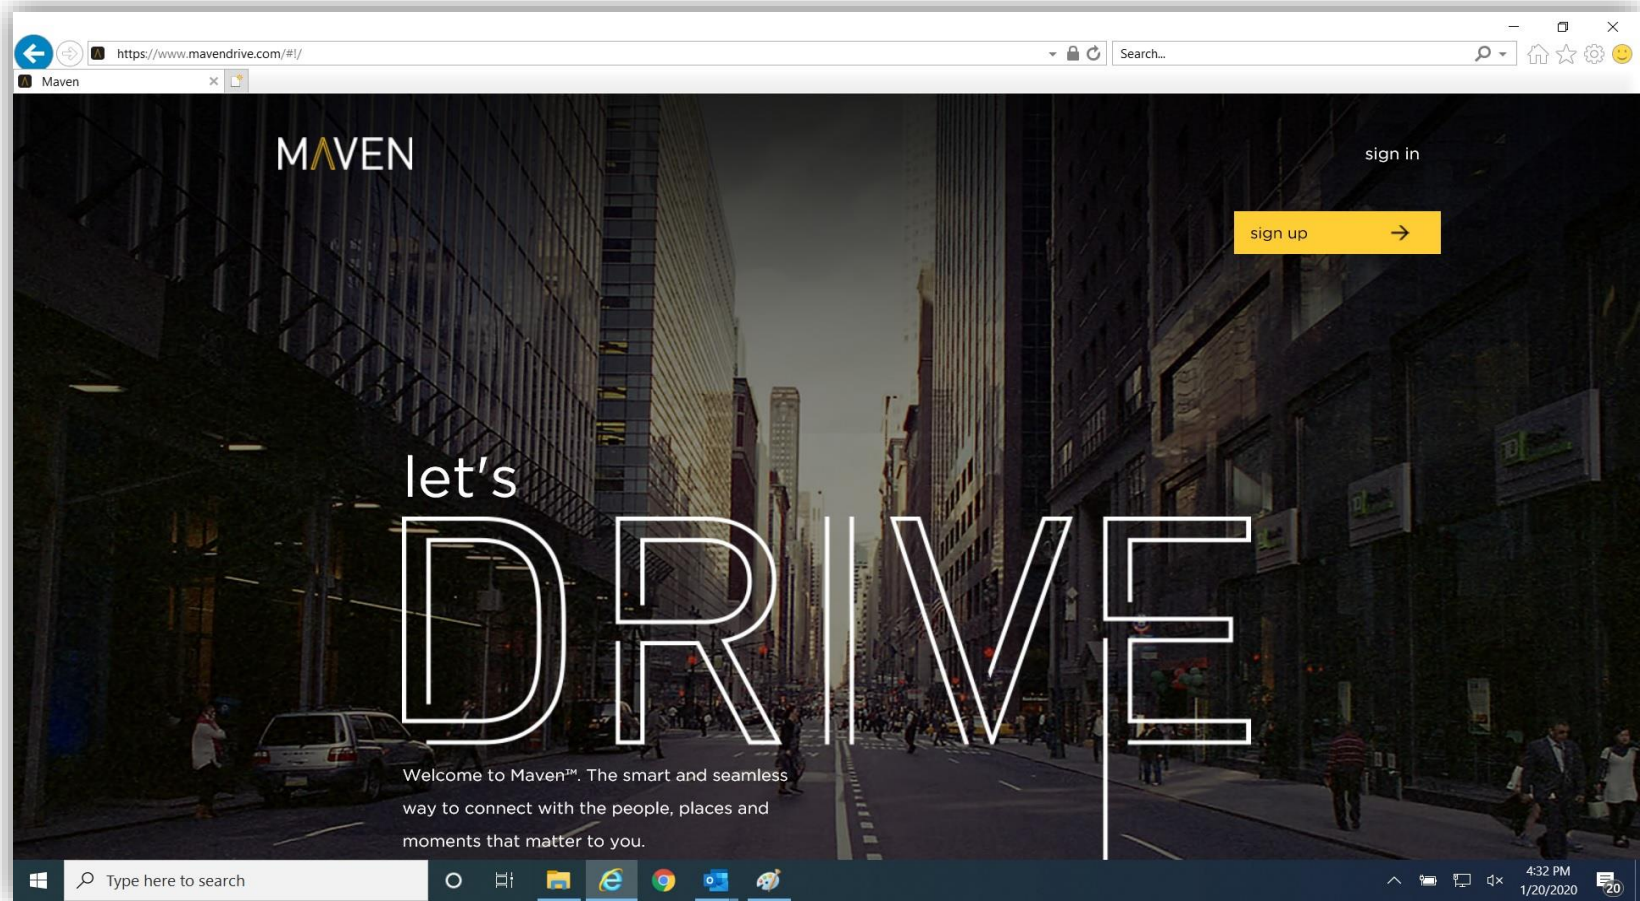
https://www.mavendrive.com/#!/

Search...

Maven

MAVEN

sign in

sign up

let's

DRIVE

Welcome to Maven™. The smart and seamless way to connect with the people, places and moments that matter to you.

Type here to search

4:32 PM
1/20/2020

20